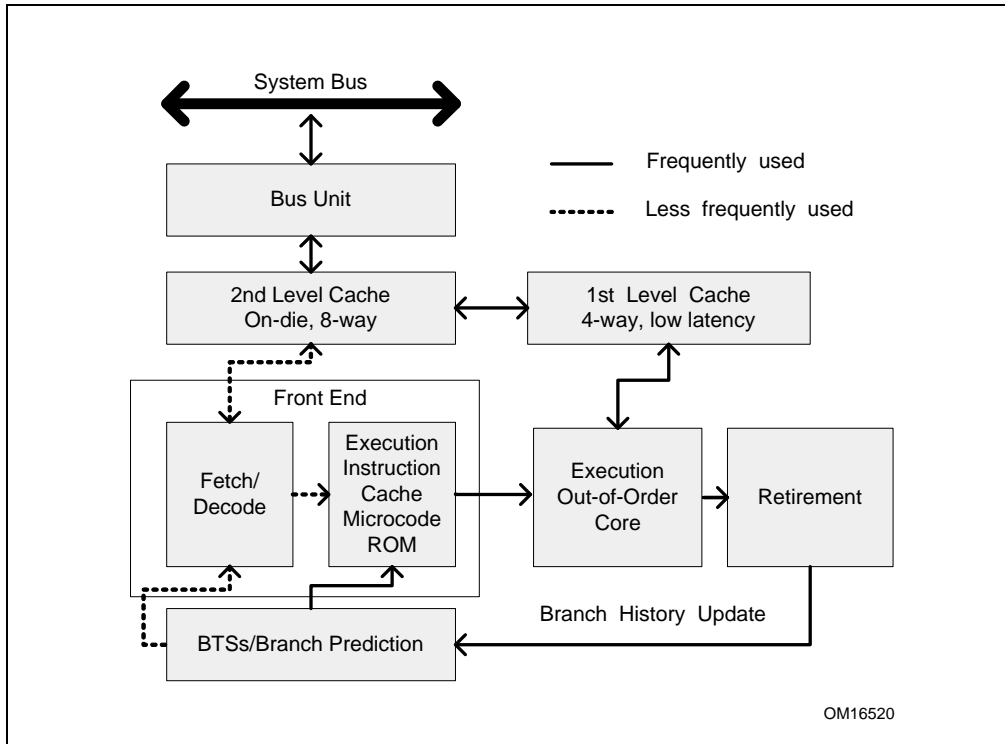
System Bus

Frequently used

Less frequently used

Bus Unit

2nd Level Cache
On-die, 8-way

1st Level Cache
4-way, low latency

Front End

Fetch/
Decode

Execution
Instruction
Cache
Microcode
ROM

Execution
Out-of-Order
Core

Retirement

Branch History Update

BTSs/Branch Prediction

OM16520